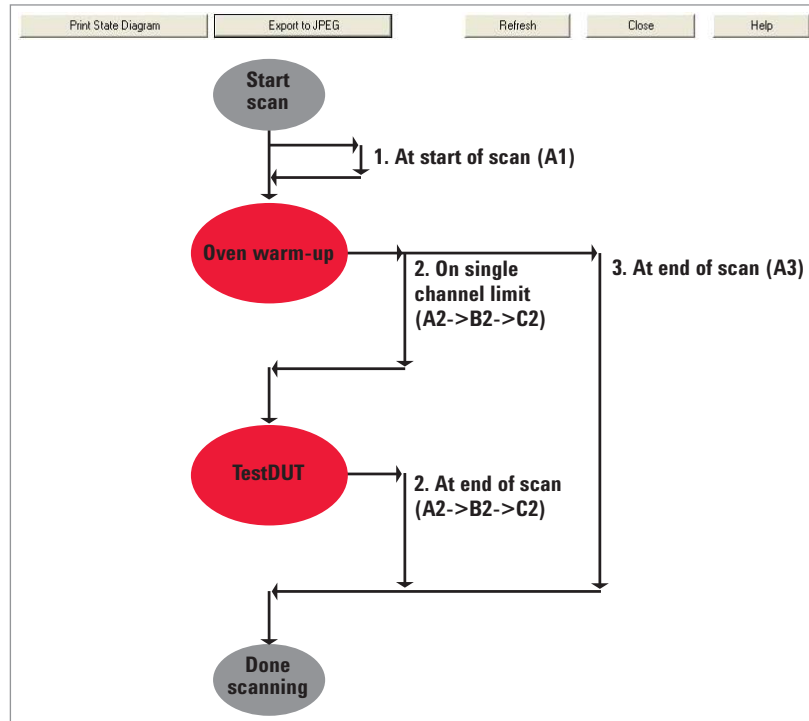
Print State Diagram

Export to JPEG

Refresh

Close

Help

Start scan

1. At start of scan (A1)

Oven warm-up

2. On single channel limit (A2->B2->C2)

3. At end of scan (A3)

TestDUT

2. At end of scan (A2->B2->C2)

Done scanning